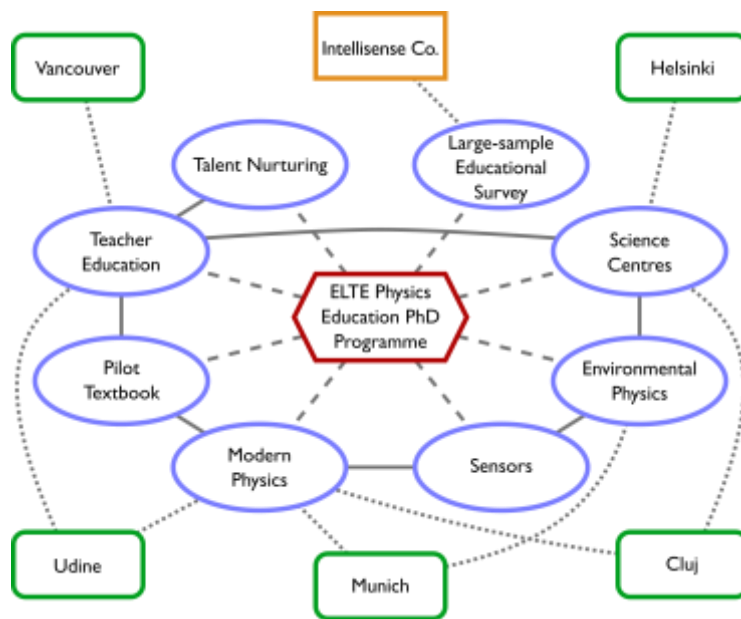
Intellisense Co.

Vancouver

Helsinki

Talent Nurturing

Large-sample Educational Survey

Teacher Education

Science Centres

ELTE Physics Education PhD Programme

Pilot Textbook

Environmental Physics

Modern Physics

Sensors

Udine

Munich

Cluj